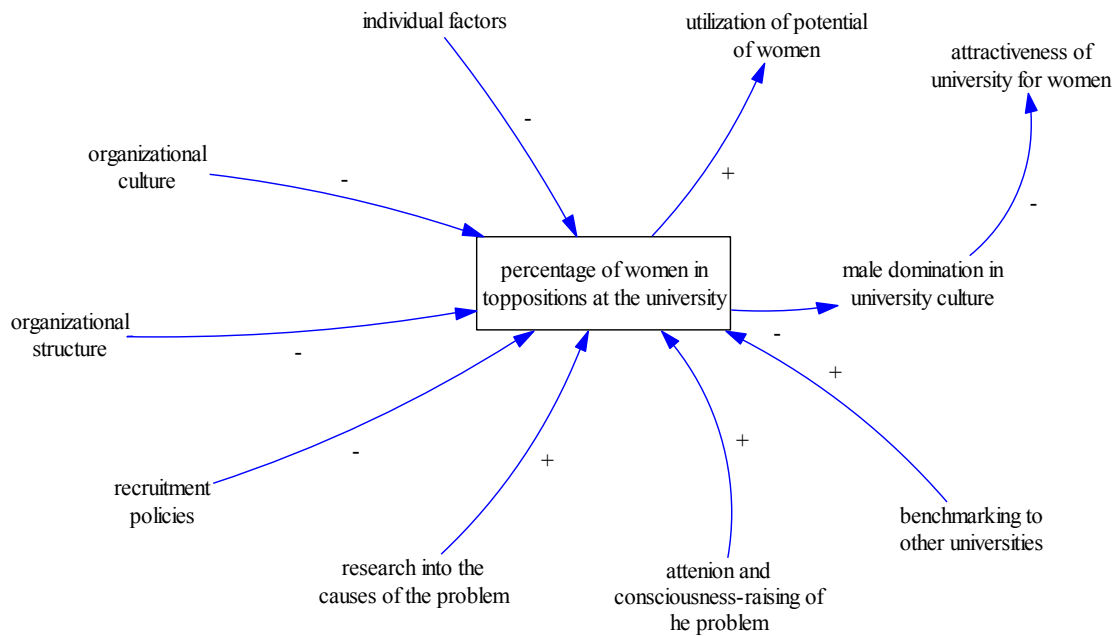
individual factors

utilization of potential of women

attractiveness of university for women

organizational culture

-

-

+

-

percentage of women in toppositions at the university

male domination in university culture

organizational structure

-

-

+

recruitment policies

-

+

+

benchmarking to other universities

research into the causes of the problem

attenion and consciousness-raising of he problem